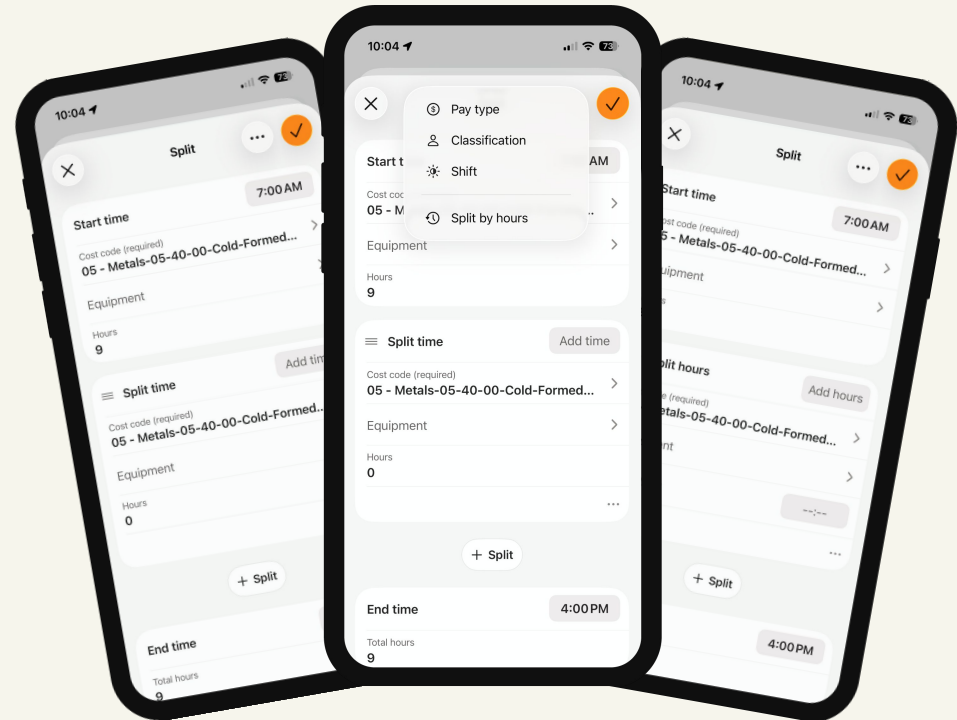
10:04
73
Split
7:00 AM
Start time
Cost code (required)
05 - Metals-05-40-00-Cold-Formed...
Equipment
Hours
9
Add tim
Split time
Cost code (required)
05 - Metals-05-40-00-Cold-Formed...
Equipment
Hours
0
+ Split
End time
Total hours
9

10:04
73
Pay type
Classification
Shift
Split by hours
Start t
AM
Cost co
05 - M
Equipment
Hours
9
Split time
Add time
Cost code (required)
05 - Metals-05-40-00-Cold-Formed...
Equipment
Hours
0
+ Split
End time
4:00 PM
Total hours
9

10:04
73
Split
Start time
7:00 AM
Cost code (required)
05 - Metals-05-40-00-Cold-Formed...
uipment
plit hours
Add hours
etals-05-40-00-Cold-Formed...
ent
--:--
+ Split
4:00 PM